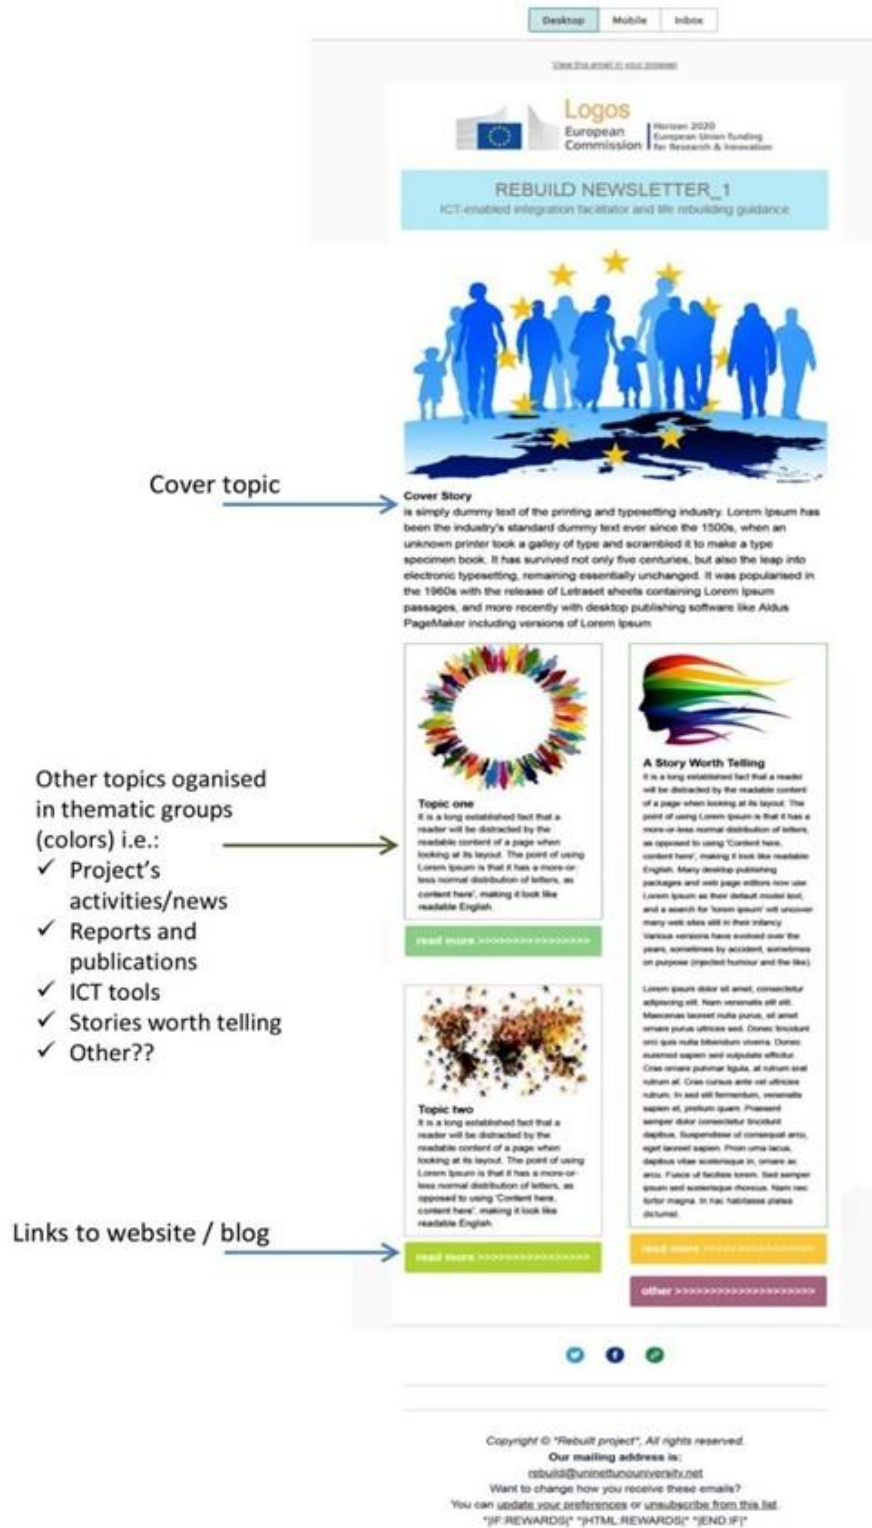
Desktop Mobile Inbox

View this email in your browser

Logos
European Commission
Horizon 2020
European Union funding for Research & Innovation

REBUILD NEWSLETTER_1
ICT-enabled integration facilitator and life rebuilding guidance

Cover topic

Cover Story
is simply dummy text of the printing and typesetting industry. Lorem Ipsum has been the industry's standard dummy text ever since the 1500s, when an unknown printer took a galley of type and scrambled it to make a type specimen book. It has survived not only five centuries, but also the leap into electronic typesetting, remaining essentially unchanged. It was popularised in the 1960s with the release of Letraset sheets containing Lorem Ipsum passages, and more recently with desktop publishing software like Aldus PageMaker including versions of Lorem Ipsum

Other topics organised in thematic groups (colors) i.e.:
✓ Project's activities/news
✓ Reports and publications
✓ ICT tools
✓ Stories worth telling
✓ Other??

Topic one
It is a long established fact that a reader will be distracted by the readable content of a page when looking at its layout. The point of using Lorem Ipsum is that it has a more-or-less normal distribution of letters, as content here', making it look like readable English.

read more >>>>>>>>>>>>>>>>>

Topic two
It is a long established fact that a reader will be distracted by the readable content of a page when looking at its layout. The point of using Lorem Ipsum is that it has a more-or-less normal distribution of letters, as opposed to using 'Content here, content here', making it look like readable English.

read more >>>>>>>>>>>>>>>>>

A Story Worth Telling
It is a long established fact that a reader will be distracted by the readable content of a page when looking at its layout. The point of using Lorem Ipsum is that it has a more-or-less normal distribution of letters, as opposed to using 'Content here, content here', making it look like readable English. Many desktop publishing packages and web page editors now use Lorem Ipsum as their default model text, and a search for 'lorem ipsum' will uncover many web sites still in their infancy. Various versions have evolved over the years, sometimes by accident, sometimes on purpose (injected humour and the like).

Lorem ipsum dolor sit amet, consectetur adipiscing elit. Nam venenatis elit elit. Maecenas laoreet nulla purus, sit amet ornare purus ultrices sed. Donec tincidunt orci quis nulla bibendum viverra. Donec euismod sapien sed vulputate efficitur. Cras ornare pulvinar ligula, at rutrum erat rutrum at. Cras cursus ante vel ultricies rutrum. In sed elit fermentum, venenatis sapien et, pretium quam. Praesent semper dolor consectetur tincidunt dapibus. Suspendisse ut consequat arcu, eget laoreet sapien. Proin urna lacus, dapibus vitae scelerisque in, ornare ac arcu. Fusce ut facilisis lorem. Sed semper ipsum sed scelerisque rhoncus. Nam nec tortor magna. In hac habitasse platea dictumst.

read more >>>>>>>>>>>>>>>>>

other >>>>>>>>>>>>>>>>>

Links to website / blog

Copyright © *Rebuilt project*, All rights reserved.
Our mailing address is:
rebuild@uninettunouniversity.net
Want to change how you receive these emails?
You can update your preferences or unsubscribe from this list.
*|IF:REWARDS|* *|HTML:REWARDS|* *|END:IF|*